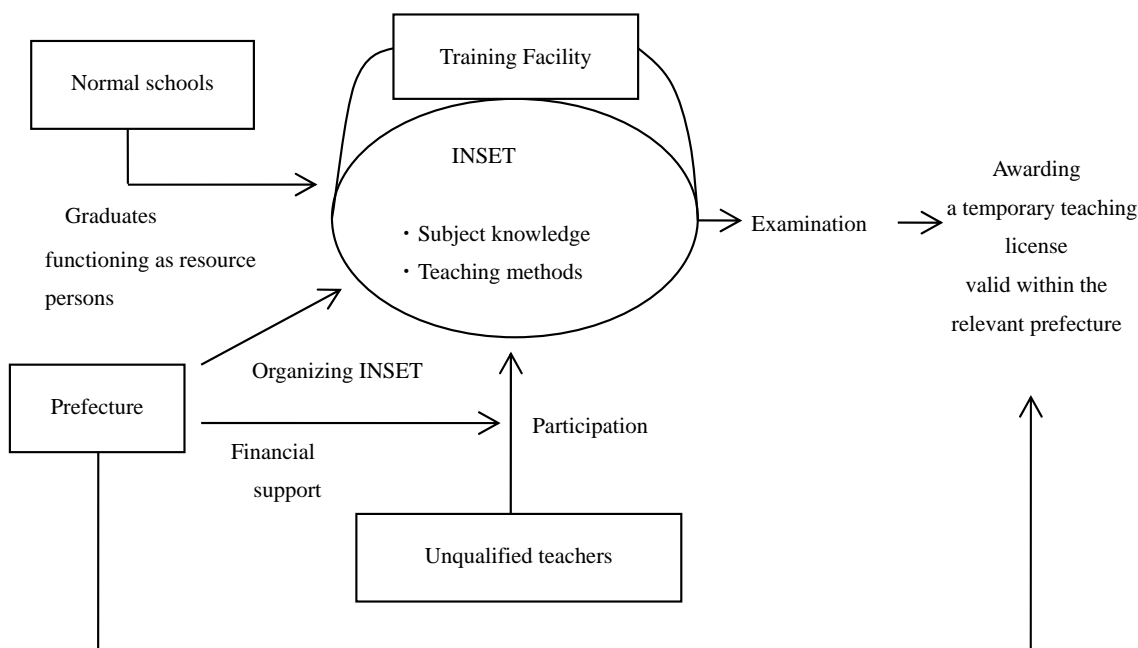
Training Facility

Normal schools

INSET

・Subject knowledge
・Teaching methods

Graduates functioning as resource persons

Examination

Awarding a temporary teaching license valid within the relevant prefecture

Prefecture

Organizing INSET

Financial support

Participation

Unqualified teachers